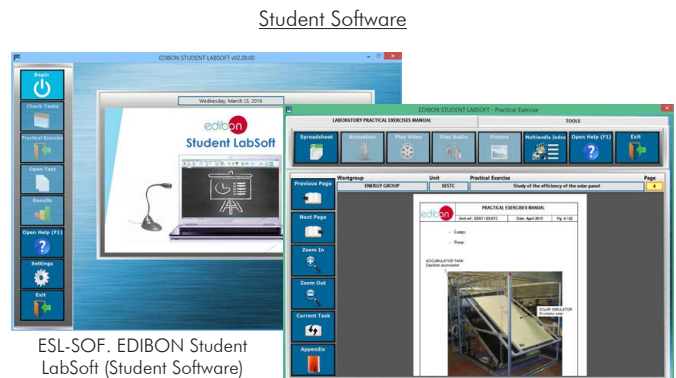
Student Software

EDIBON STUDENT LABSOFT v02.00.00

Begin

Check Tasks

Practical Exercise

Open Test

Results

Open Help (F1)

Settings

Exit

Wednesday, March 23, 2016

edibon

Student LabSoft

EDIBON STUDENT LABSOFT - Practical Exercise

LABORATORY PRACTICAL EXERCISES MANUAL

TOOLS

Spreadsheet

Animation

Play Video

Play Audio

Picture

Multimedia Index

Open Help (F1)

Exit

Previous Page

Next Page

Zoom In

Zoom Out

Current Task

Appendix

Workgroup

ENERGY GROUP

Unit

EESTC

Practical Exercise

Study of the efficiency of the solar panel

Page

4

PRACTICAL EXERCISES MANUAL

Lamp;

Pump;

ACCUMULATOR TANK

SOLAR SIMULATOR

ESL-SOF. EDIBON Student LabSoft (Student Software)